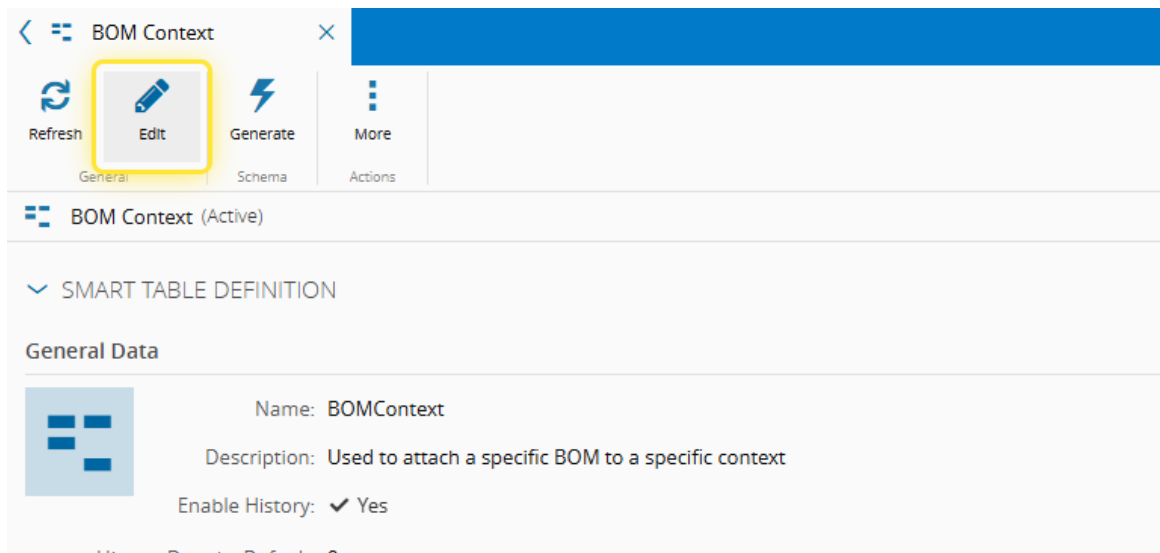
BOM Context ×

Refresh
Edit
Generate
More

General
Schema
Actions

BOM Context (Active)

SMART TABLE DEFINITION

General Data

Name: BOMContext

Description: Used to attach a specific BOM to a specific context

Enable History: ✔ Yes

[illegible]